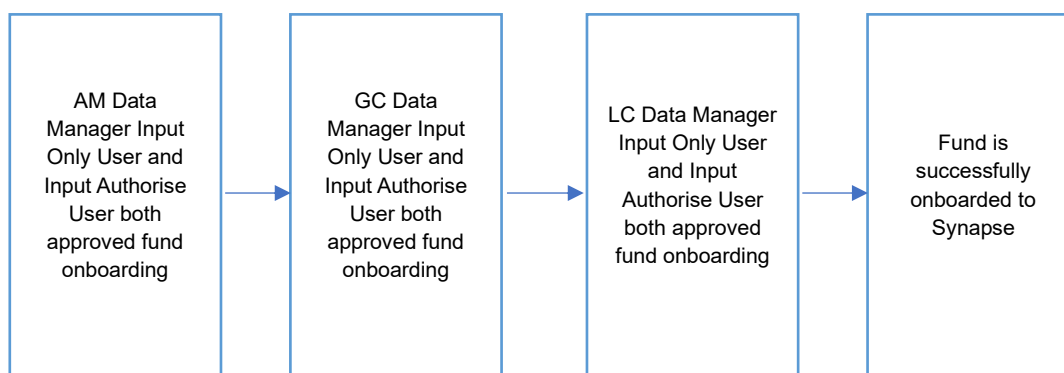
AM Data Manager Input Only User and Input Authorise User both approved fund onboarding

GC Data Manager Input Only User and Input Authorise User both approved fund onboarding

LC Data Manager Input Only User and Input Authorise User both approved fund onboarding

Fund is successfully onboarded to Synapse